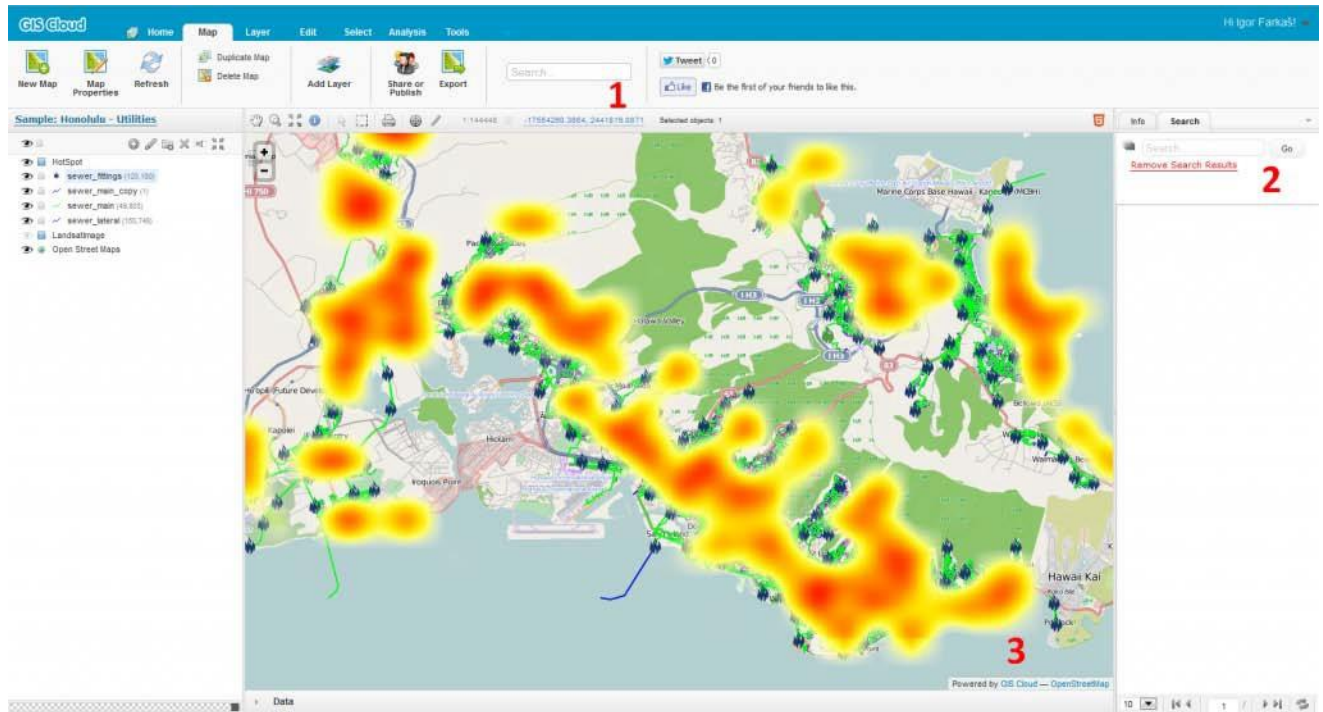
GIS Cloud

Home Map Layer Edit Select Analysis Tools

Hi Igor Farkaš!

New Map
Map Properties
Refresh
Duplicate Map
Delete Map
Add Layer
Share or Publish
Export

Search

Tweet 0

Like Be the first of your friends to like this.

1

Sample: Honolulu - Utilities

1:144448 -17584289.3664, 2441819.0871 Selected objects: 1

HotSpot
sewer_fittings (120,150)
sewer_main_copy (1)
sewer_main (49,855)
sewer_lateral (155,746)
Landsatimage
Open Street Maps

Info Search

Search Go

Remove Search Results

2

Marine Corps Base Hawaii Kaneohe (MCBH)

Future Devel

Kapolei

Hickam

Koquois Point

Hawaii Kai

3

Powered by GIS Cloud — OpenStreetMap

Data

10 1 /